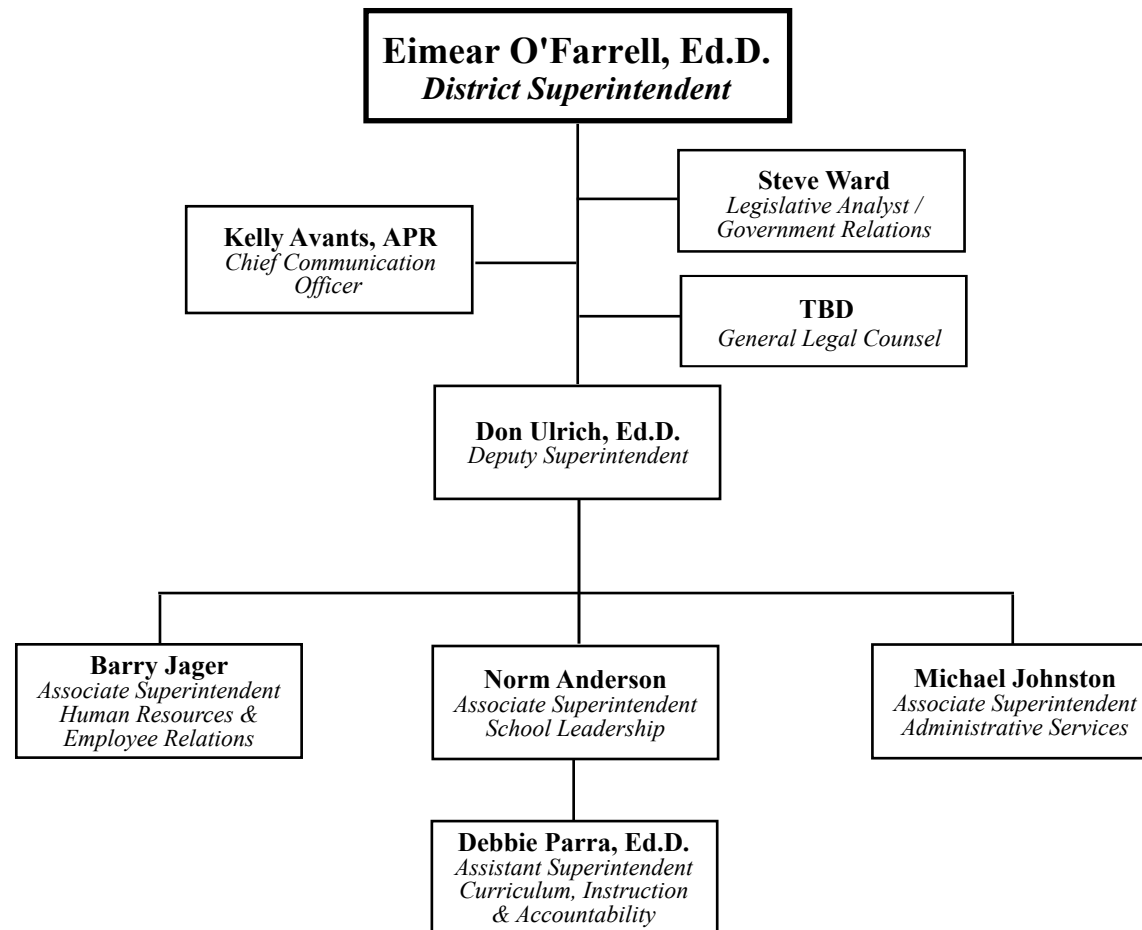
Eimear O'Farrell, Ed.D.
District Superintendent

Steve Ward
Legislative Analyst / Government Relations

Kelly Avants, APR
Chief Communication Officer

TBD
General Legal Counsel

Don Ulrich, Ed.D.
Deputy Superintendent

Barry Jager
Associate Superintendent
Human Resources & Employee Relations

Norm Anderson
Associate Superintendent
School Leadership

Michael Johnston
Associate Superintendent
Administrative Services

Debbie Parra, Ed.D.
Assistant Superintendent
Curriculum, Instruction & Accountability